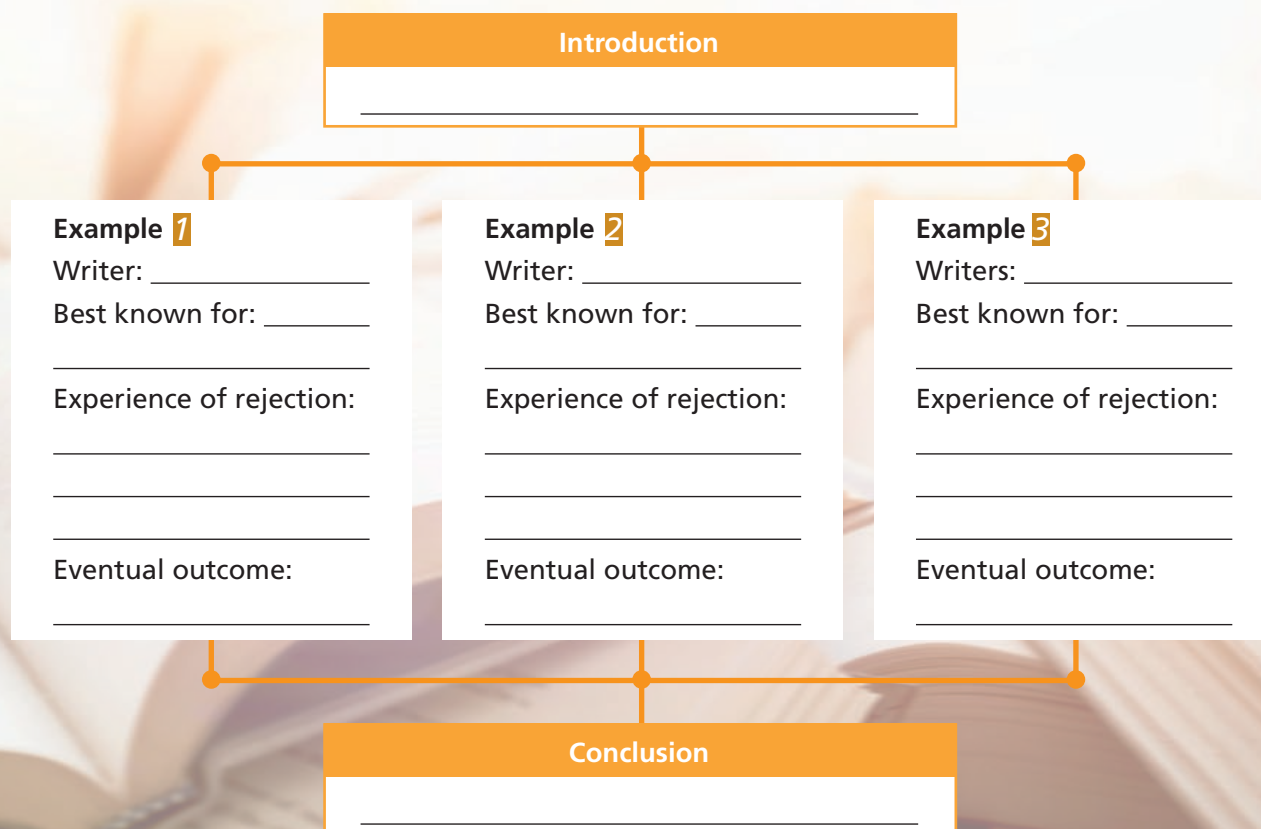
Introduction

______________________________

Example 1
Writer: ____________
Best known for: ______
____________________
Experience of rejection:
____________________
____________________
____________________
Eventual outcome:
____________________

Example 2
Writer: ____________
Best known for: ______
____________________
Experience of rejection:
____________________
____________________
____________________
Eventual outcome:
____________________

Example 3
Writers: ____________
Best known for: ______
____________________
Experience of rejection:
____________________
____________________
____________________
Eventual outcome:
____________________

Conclusion

______________________________